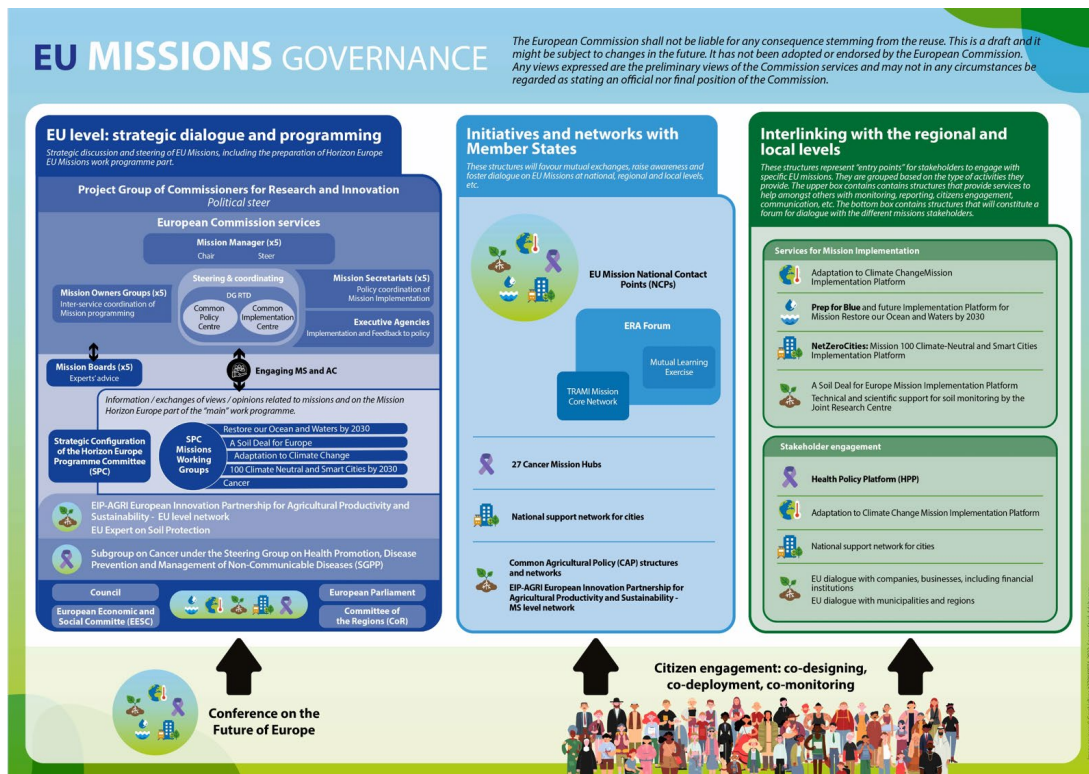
EU MISSIONS GOVERNANCE

The European Commission shall not be liable for any consequence stemming from the reuse. This is a draft and it might be subject to changes in the future. It has not been adopted or endorsed by the European Commission. Any views expressed are the preliminary views of the Commission services and may not in any circumstances be regarded as stating an official nor final position of the Commission.

EU level: strategic dialogue and programming

Strategic discussion and steering of EU Missions, including the preparation of Horizon Europe EU Missions work programme part.

Project Group of Commissioners for Research and Innovation
Political steer

European Commission services

Mission Manager (x5)
Chair
Steer

Mission Owners Groups (x5)
Inter-service coordination of Mission programming

Steering & coordinating
DG RTD
Common Policy Centre
Common Implementation Centre

Mission Secretariats (x5)
Policy coordination of Mission Implementation

Executive Agencies
Implementation and Feedback to policy

Mission Boards (x5)
Experts' advice

Engaging MS and AC

Information / exchanges of views / opinions related to missions and on the Mission Horizon Europe part of the "main" work programme.

Strategic Configuration of the Horizon Europe Programme Committee (SPC)

SPC Missions Working Groups

Restore our Ocean and Waters by 2030
A Soil Deal for Europe
Adaptation to Climate Change
100 Climate Neutral and Smart Cities by 2030
Cancer

EIP-AGRI European Innovation Partnership for Agricultural Productivity and Sustainability - EU level network
EU Expert on Soil Protection

Subgroup on Cancer under the Steering Group on Health Promotion, Disease Prevention and Management of Non-Communicable Diseases (SGPP)

Council
European Parliament
European Economic and Social Committe (EESC)
Committee of the Regions (CoR)

Initiatives and networks with Member States

These structures will favour mutual exchanges, raise awareness and foster dialogue on EU Missions at national, regional and local levels, etc.

EU Mission National Contact Points (NCPs)

ERA Forum

Mutual Learning Exercise

TRAMI Mission Core Network

27 Cancer Mission Hubs

National support network for cities

Common Agricultural Policy (CAP) structures and networks
EIP-AGRI European Innovation Partnership for Agricultural Productivity and Sustainability - MS level network

Interlinking with the regional and local levels

These structures represent "entry points" for stakeholders to engage with specific EU missions. They are grouped based on the type of activities they provide. The upper box contains contains structures that provide services to help amongst others with monitoring, reporting, citizens engagement, communication, etc. The bottom box contains structures that will constitute a forum for dialogue with the different missions stakeholders.

Services for Mission Implementation

Adaptation to Climate ChangeMission Implementation Platform

Prep for Blue and future Implementation Platform for Mission Restore our Ocean and Waters by 2030

NetZeroCities: Mission 100 Climate-Neutral and Smart Cities Implementation Platform

A Soil Deal for Europe Mission Implementation Platform
Technical and scientific support for soil monitoring by the Joint Research Centre

Stakeholder engagement

Health Policy Platform (HPP)

Adaptation to Climate Change Mission Implementation Platform

National support network for cities

EU dialogue with companies, businesses, including financial institutions
EU dialogue with municipalities and regions

Conference on the Future of Europe

Citizen engagement: co-designing, co-deployment, co-monitoring